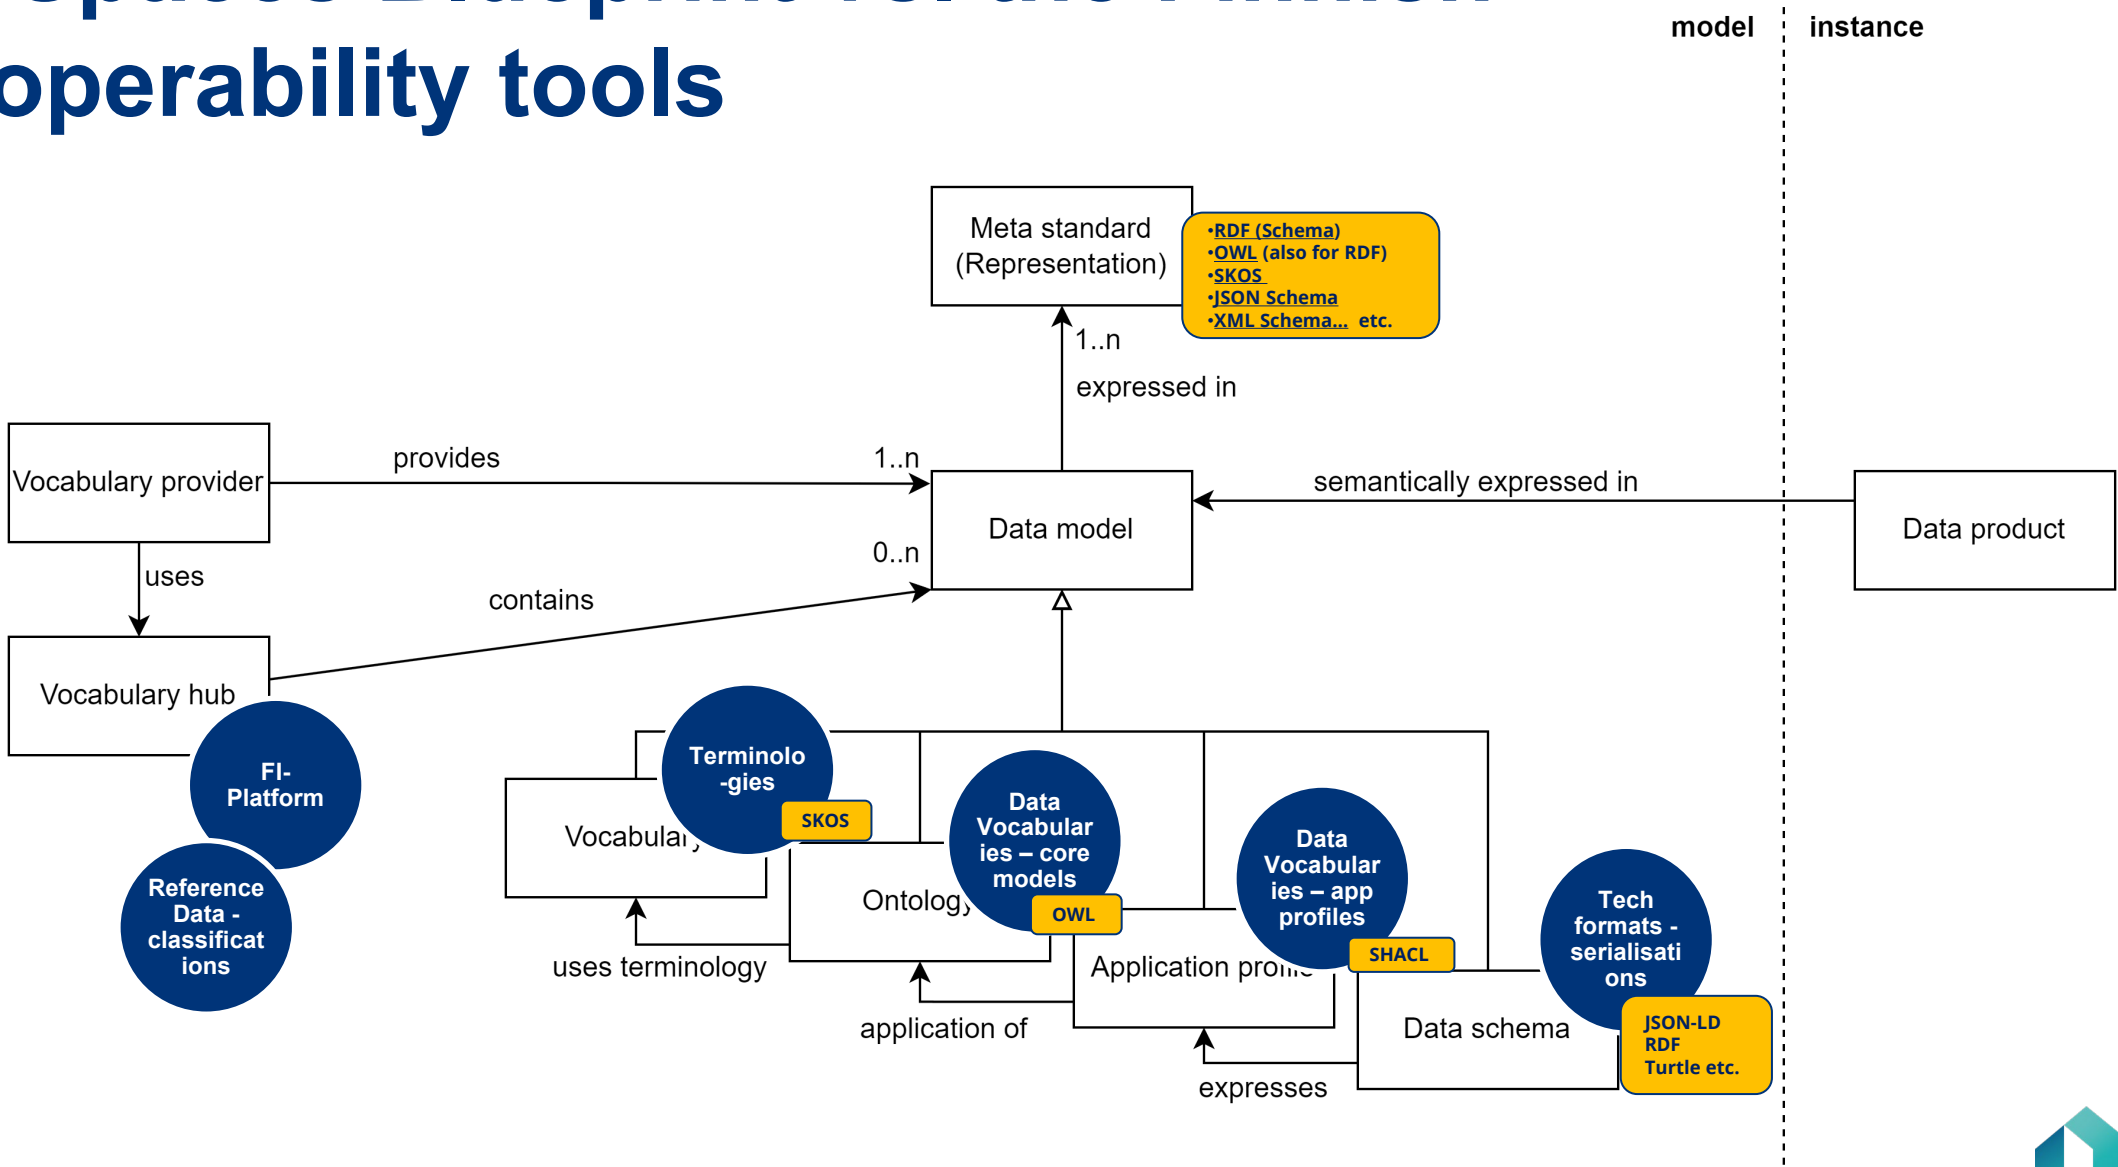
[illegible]
operability tools

model
instance

Meta standard (Representation)

•RDF (Schema)
•OWL (also for RDF)
•SKOS
•JSON Schema
•XML Schema... etc.

1..n
expressed in

Vocabulary provider
provides
1..n
Data model
semantically expressed in
Data product

uses
0..n
contains

Vocabulary hub

FI-Platform

Reference Data - classificat ions

Terminolo -gies
SKOS
Vocabular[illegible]

Data Vocabular ies – core models
OWL
Ontolog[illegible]

Data Vocabular ies – app profiles
SHACL
Application pro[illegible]

Tech formats - serialisati ons
JSON-LD
RDF
Turtle etc.
Data schema

uses terminology
application of
expresses